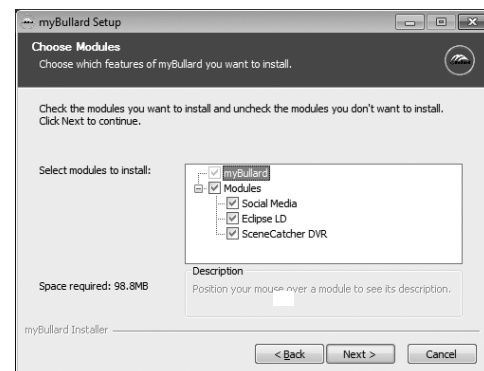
myBullard Setup

Choose Modules
Choose which features of myBullard you want to install.

Check the modules you want to install and uncheck the modules you don't want to install. Click Next to continue.

Select modules to install:

myBullard
Modules
Social Media
Eclipse LD
SceneCatcher DVR

Space required: 98.8MB

Description
Position your mouse over a module to see its description.

myBullard Installer

< Back
Next >
Cancel